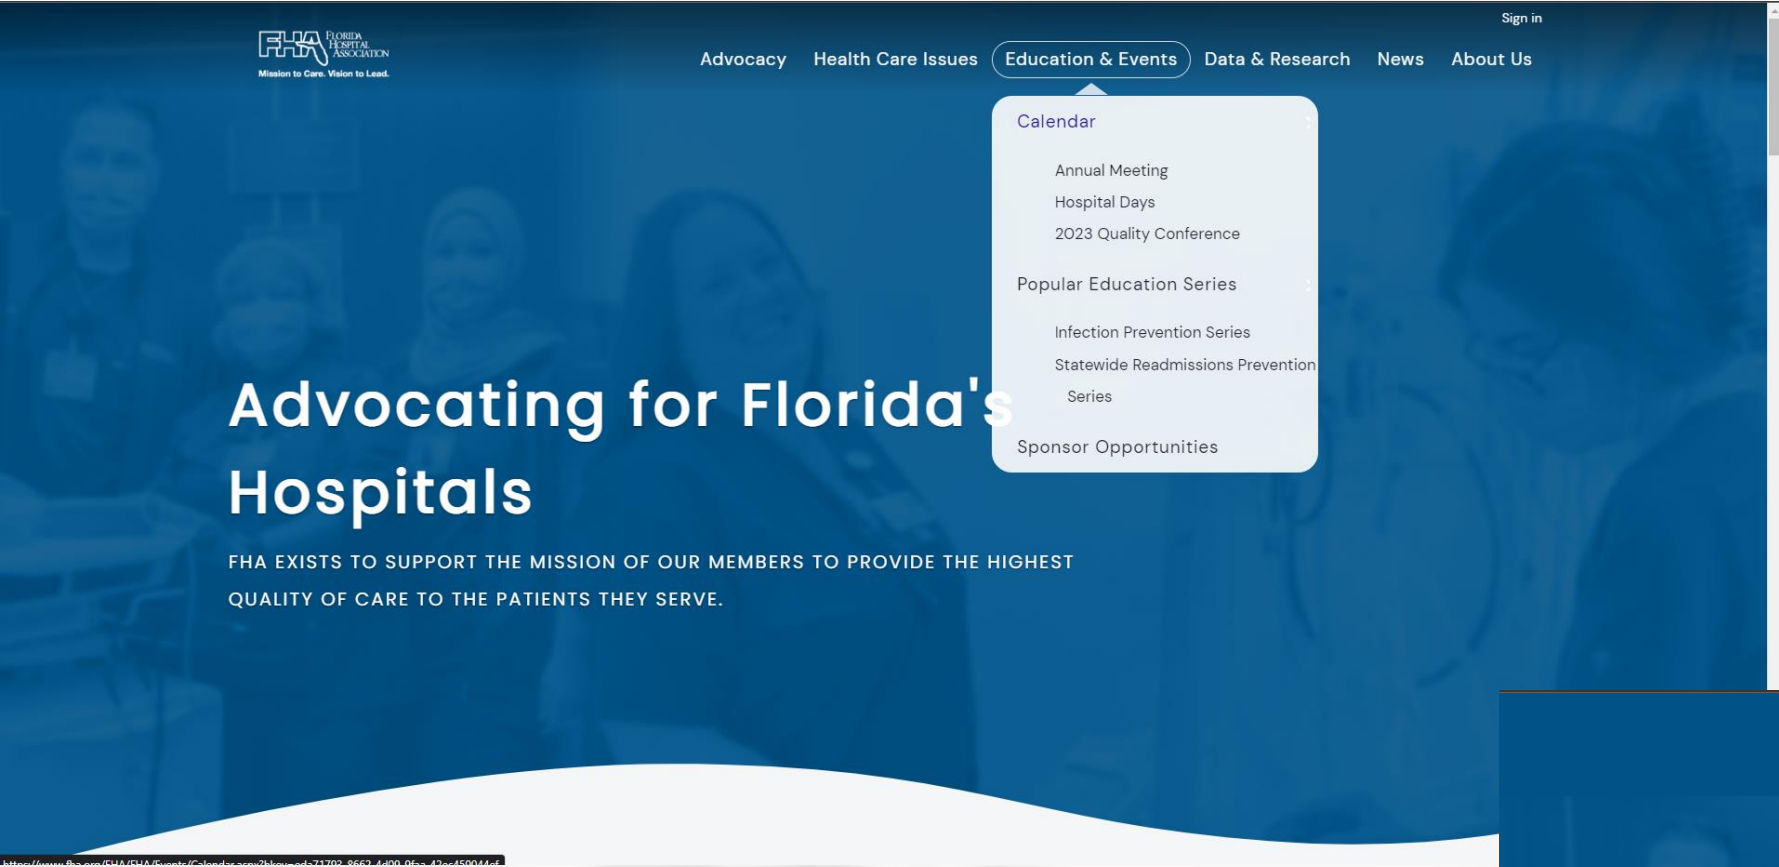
Sign in

FHA FLORIDA HOSPITAL ASSOCIATION
Mission to Care. Vision to Lead.

Advocacy Health Care Issues Education & Events Data & Research News About Us

Calendar

Annual Meeting
Hospital Days
2023 Quality Conference

Popular Education Series

Infection Prevention Series
Statewide Readmissions Prevention Series

Sponsor Opportunities

Advocating for Florida's Hospitals

FHA EXISTS TO SUPPORT THE MISSION OF OUR MEMBERS TO PROVIDE THE HIGHEST QUALITY OF CARE TO THE PATIENTS THEY SERVE.

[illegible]